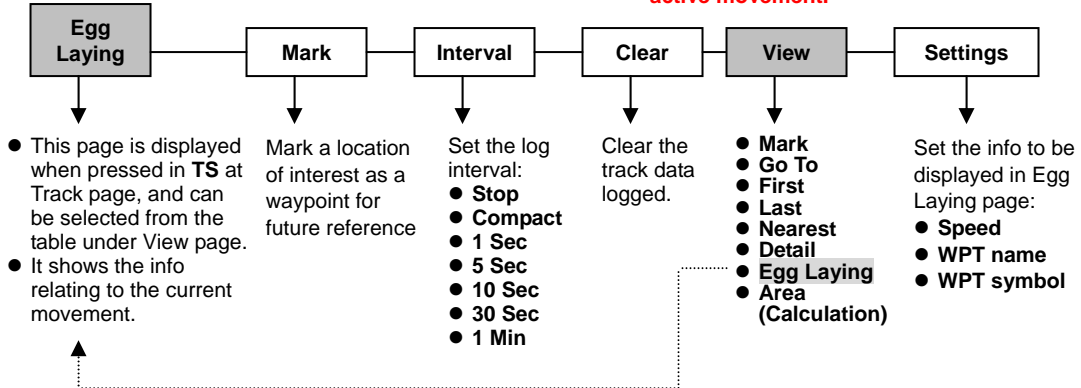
active movement.

Egg Laying

Mark

Interval

Clear

View

Settings

- This page is displayed when pressed in **TS** at Track page, and can be selected from the table under View page.
- It shows the info relating to the current movement.

Mark a location of interest as a waypoint for future reference

Set the log interval:
- **Stop**
- **Compact**
- **1 Sec**
- **5 Sec**
- **10 Sec**
- **30 Sec**
- **1 Min**

Clear the track data logged.

- **Mark**
- **Go To**
- **First**
- **Last**
- **Nearest**
- **Detail**
- **Egg Laying**
- **Area (Calculation)**

Set the info to be displayed in Egg Laying page:
- **Speed**
- **WPT name**
- **WPT symbol**